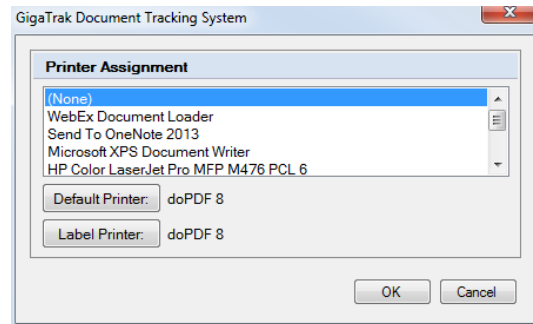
GigaTrak Document Tracking System

Printer Assignment

(None)
WebEx Document Loader
Send To OneNote 2013
Microsoft XPS Document Writer
HP Color LaserJet Pro MFP M476 PCL 6

Default Printer: doPDF 8

Label Printer: doPDF 8

OK Cancel